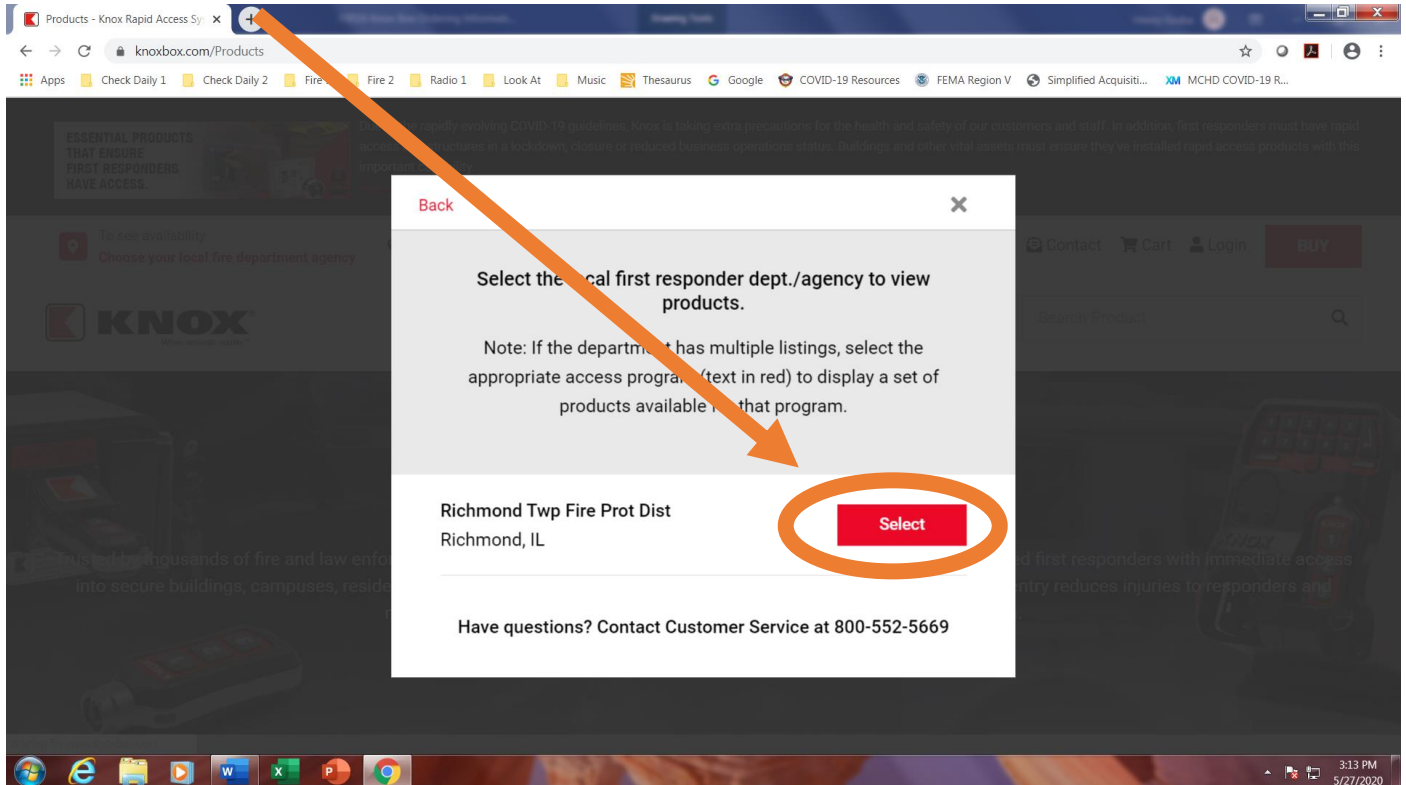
Products - Knox Rapid Access Sy ×

knoxbox.com/Products

Apps Check Daily 1 Check Daily 2 Fire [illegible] Fire 2 Radio 1 Look At Music Thesaurus Google COVID-19 Resources FEMA Region V Simplified Acquisiti... MCHD COVID-19 R...

ESSENTIAL PRODUCTS THAT ENSURE FIRST RESPONDERS HAVE ACCESS

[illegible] rapidly evolving COVID-19 guidelines, Knox is taking extra precautions for the health and safety of our customers and staff. In addition, first responders must have rapid access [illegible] structures in a lockdown, closure or reduced business operations status. Buildings and other vital assets must ensure they've installed rapid access products with this important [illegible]

To see availability
Choose your local fire department agency

Contact Cart Login BUY

KNOX

Search Product

Back

Select the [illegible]cal first responder dept./agency to view products.

Note: If the departm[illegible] has multiple listings, select the appropriate access progra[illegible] (text in red) to display a set of products available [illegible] that program.

Richmond Twp Fire Prot Dist
Richmond, IL

Select

Have questions? Contact Customer Service at 800-552-5669

Trusted by thousands of fire and law enfo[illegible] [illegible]d first responders with immediate access into secure buildings, campuses, reside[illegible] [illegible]ntry reduces injuries to responders and

3:13 PM
5/27/2020